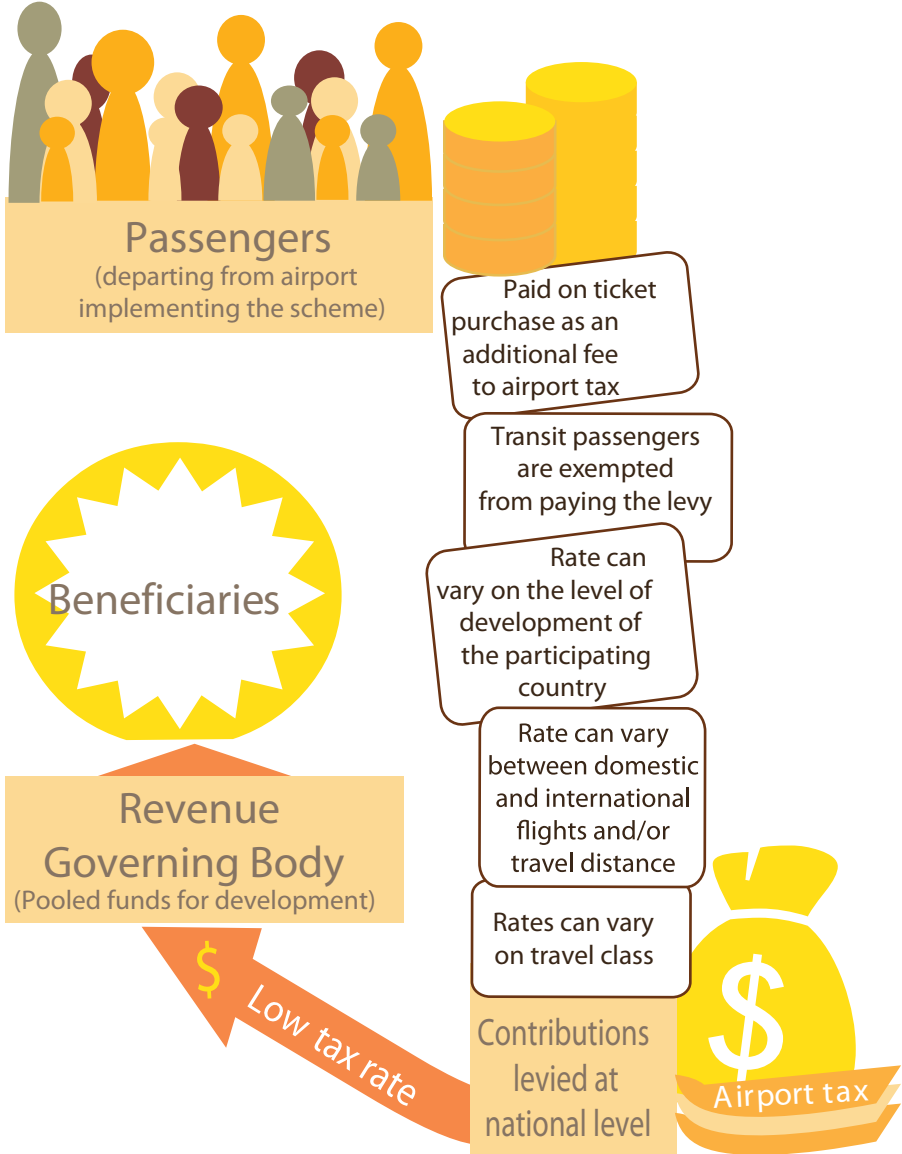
Passengers
(departing from airport implementing the scheme)

Paid on ticket purchase as an additional fee to airport tax

Transit passengers are exempted from paying the levy

Rate can vary on the level of development of the participating country

Rate can vary between domestic and international flights and/or travel distance

Rates can vary on travel class

Beneficiaries

Revenue Governing Body
(Pooled funds for development)

$

Low tax rate

Contributions levied at national level

$

Airport tax